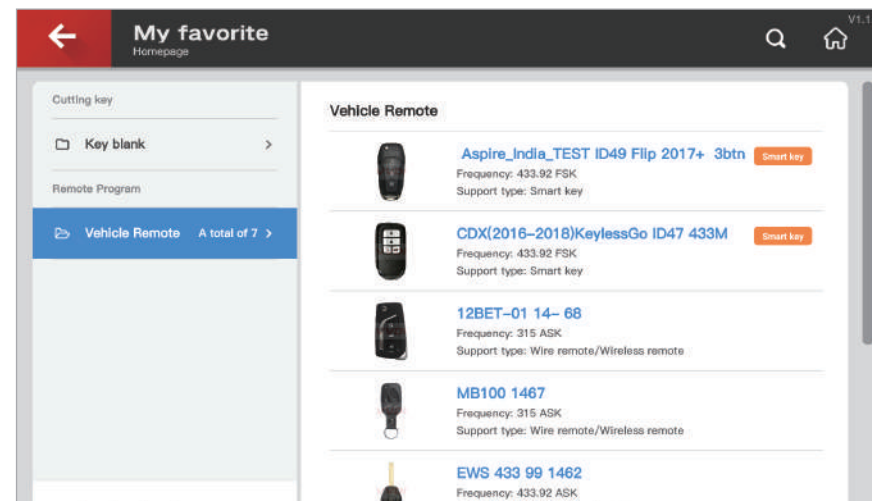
My favorite
Homepage

V1.1

Cutting key

Key blank

Remote Program

Vehicle Remote A total of 7

Vehicle Remote

Aspire_India_TEST ID49 Flip 2017+ 3btn
Smart key
Frequency: 433.92 FSK
Support type: Smart key

CDX(2016-2018)KeylessGo ID47 433M
Smart key
Frequency: 433.92 FSK
Support type: Smart key

12BET-01 14- 68
Frequency: 315 ASK
Support type: Wire remote/Wireless remote

MB100 1467
Frequency: 315 ASK
Support type: Wire remote/Wireless remote

EWS 433 99 1462
Frequency: 433.92 ASK